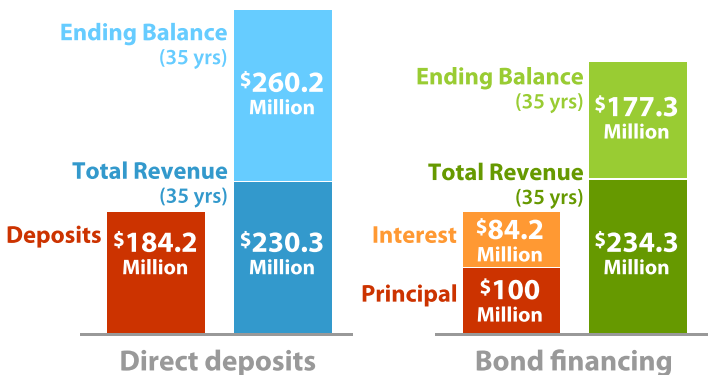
Ending Balance
(35 yrs)
$^{\$}$260.2 Million

Total Revenue
(35 yrs)

Deposits
$^{\$}$184.2 Million

$^{\$}$230.3 Million

Direct deposits

Ending Balance
(35 yrs)
$^{\$}$177.3 Million

Total Revenue
(35 yrs)

Interest
$^{\$}$84.2 Million

Principal
$^{\$}$100 Million

$^{\$}$234.3 Million

Bond financing